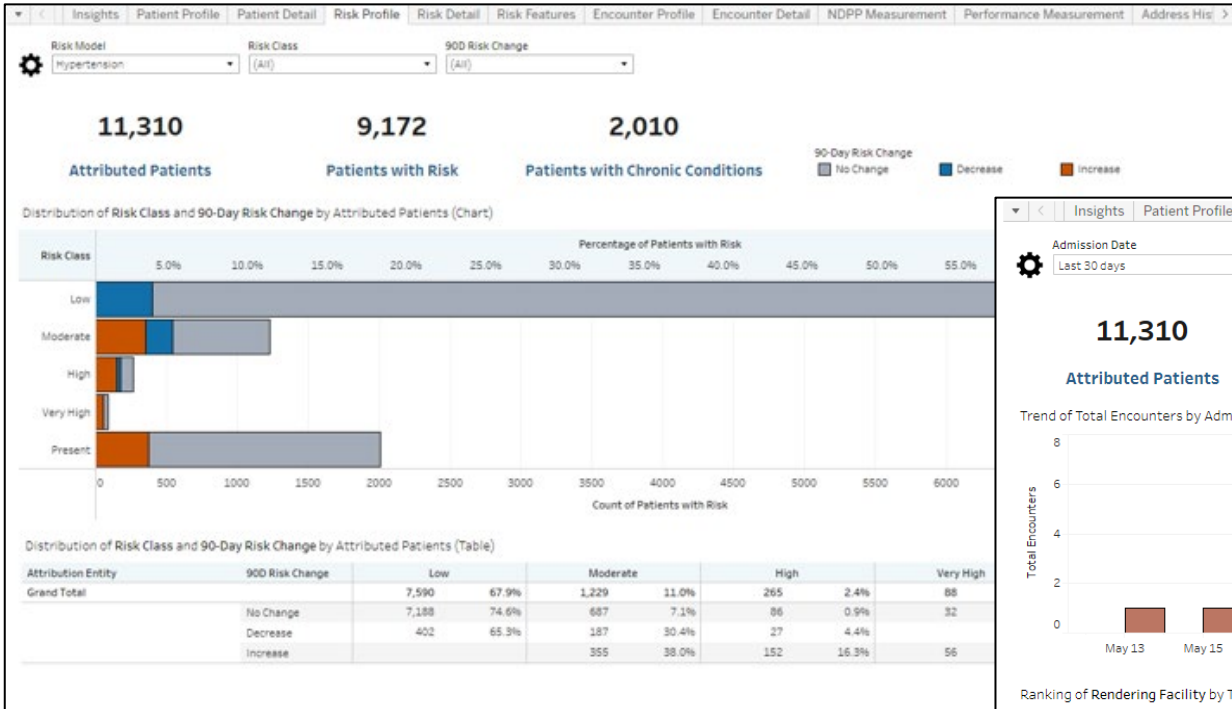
Insights | Patient Profile | Patient Detail | Risk Profile | Risk Detail | Risk Features | Encounter Profile | Encounter Detail | NDPP Measurement | Performance Measurement | Address His

Risk Model
Hypertension
Risk Class
(All)
90D Risk Change
(All)

11,310
Attributed Patients

9,172
Patients with Risk

2,010
Patients with Chronic Conditions

90-Day Risk Change
No Change
Decrease
Increase

Distribution of Risk Class and 90-Day Risk Change by Attributed Patients (Chart)

Risk Class
Percentage of Patients with Risk
5.0% 10.0% 15.0% 20.0% 25.0% 30.0% 35.0% 40.0% 45.0% 50.0% 55.0%
Low
Moderate
High
Very High
Present
0 500 1000 1500 2000 2500 3000 3500 4000 4500 5000 5500 6000
Count of Patients with Risk

Distribution of Risk Class and 90-Day Risk Change by Attributed Patients (Table)

| Attribution Entity | 90D Risk Change | Low | | Moderate | | High | | Very High |
|---|---|---|---|---|---|---|---|---|
| Grand Total | | 7,590 | 67.9% | 1,229 | 11.0% | 265 | 2.4% | 88 |
| | No Change | 7,188 | 74.6% | 687 | 7.1% | 86 | 0.9% | 32 |
| | Decrease | 402 | 65.3% | 187 | 30.4% | 27 | 4.4% | |
| | Increase | | | 355 | 38.0% | 152 | 16.3% | 56 |

Insights | Patient Profile

Admission Date
Last 30 days

11,310
Attributed Patients

Trend of Total Encounters by Adm
Total Encounters
8
6
4
2
0
May 13 May 15

Ranking of Rendering Facility by T